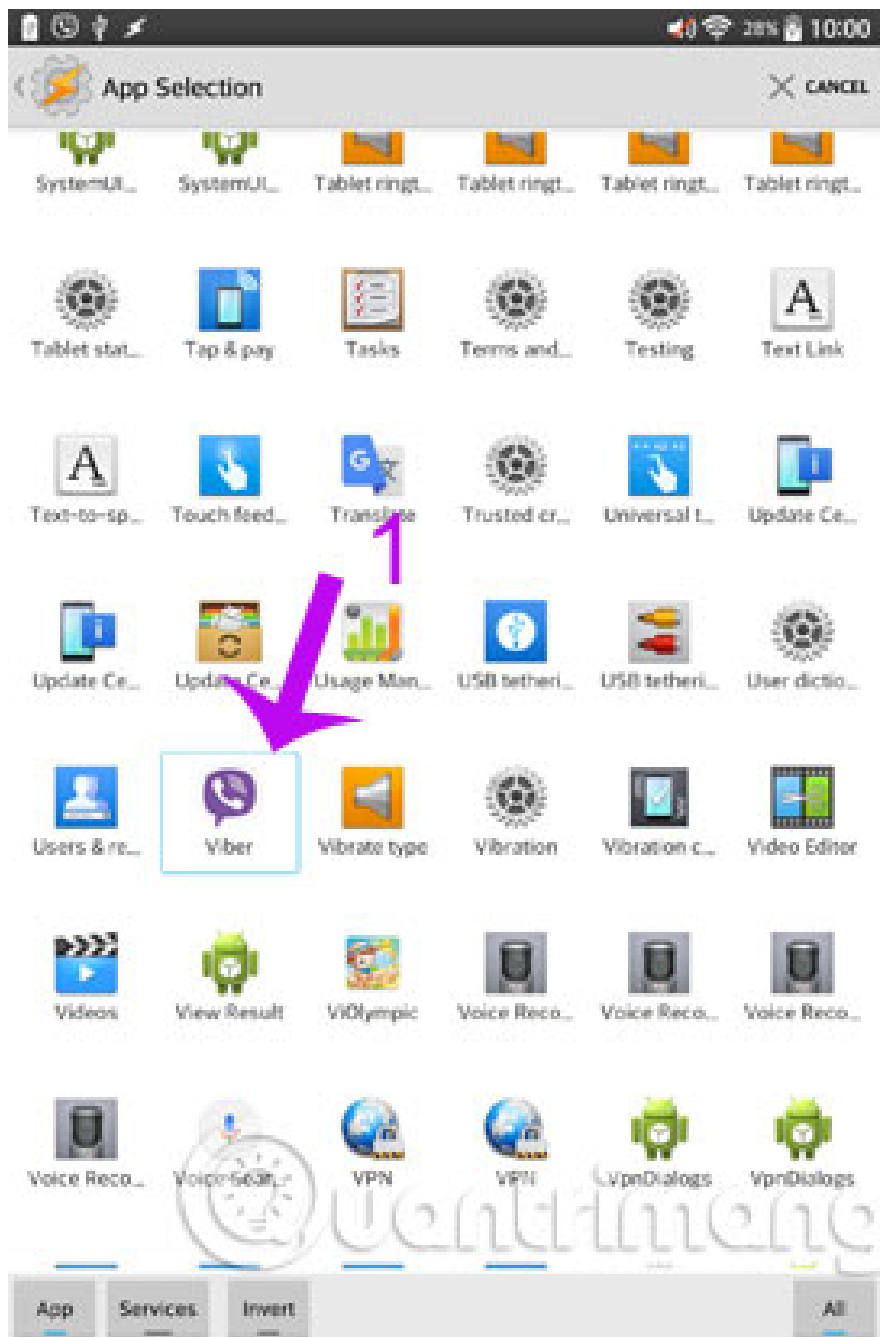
28% 10:00

App Selection

CANCEL

SystemUI...
SystemUI...
Tablet ringt...
Tablet ringt...
Tablet ringt...
Tablet ringt...

Tablet stat...
Tap & pay
Tasks
Terms and...
Testing
Text Link

Text-to-sp...
Touch feed...
Translate
Trusted cr...
Universal t...
Update Ce...

1

Update Ce...
Update Ce...
Usage Man...
USB tetheri...
USB tetheri...
User dictio...

Users & re...
Viber
Vibrate type
Vibration
Vibration c...
Video Editor

Videos
View Result
ViOlympic
Voice Reco...
Voice Reco...
Voice Reco...

Voice Reco...
Voice Sear...
VPN
VPN
VpnDialogs
VpnDialogs

Quantrimang

App
Services
Invert
All